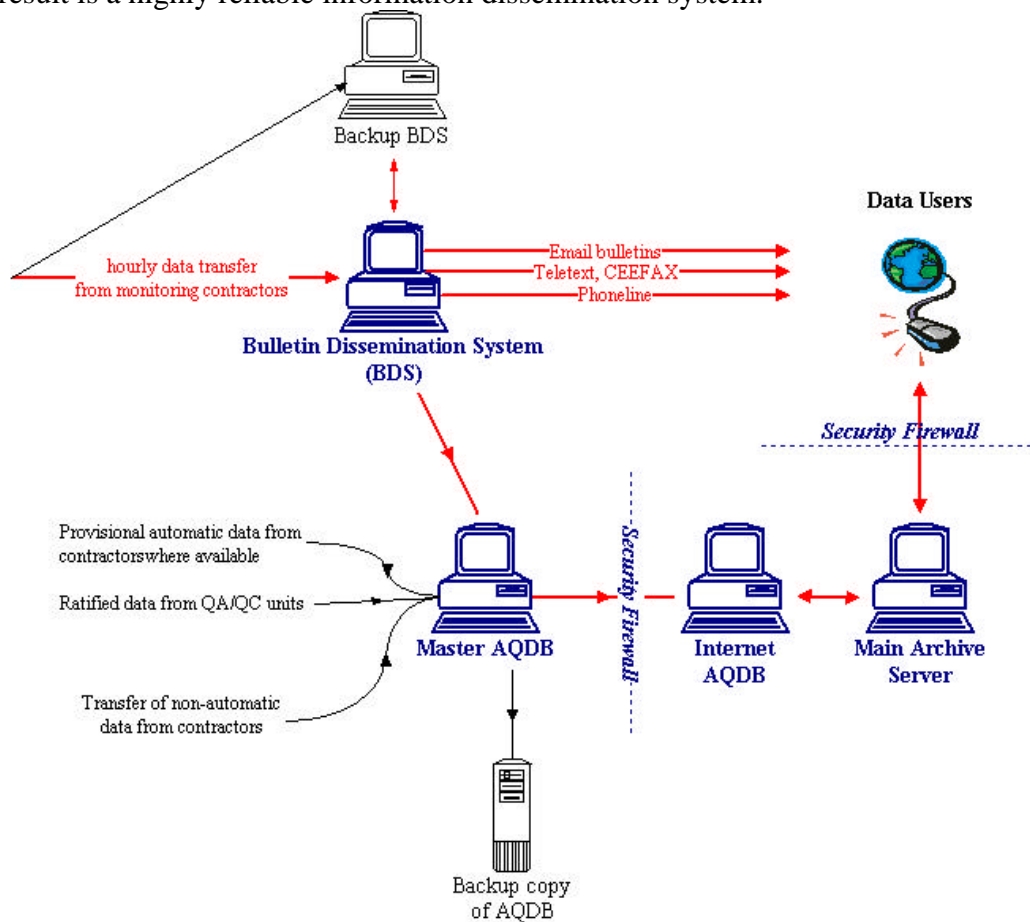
result is a highly reliable information dissemination system.

Backup BDS

Data Users

hourly data transfer from monitoring contractors

Email bulletins
Teletext, CEEFAX
Phoneline

Bulletin Dissemination System (BDS)

Security Firewall

Provisional automatic data from contractorswhere available

Ratified data from QA/QC units

Transfer of non-automatic data from contractors

Master AQDB

Security Firewall

Internet AQDB

Main Archive Server

Backup copy of AQDB